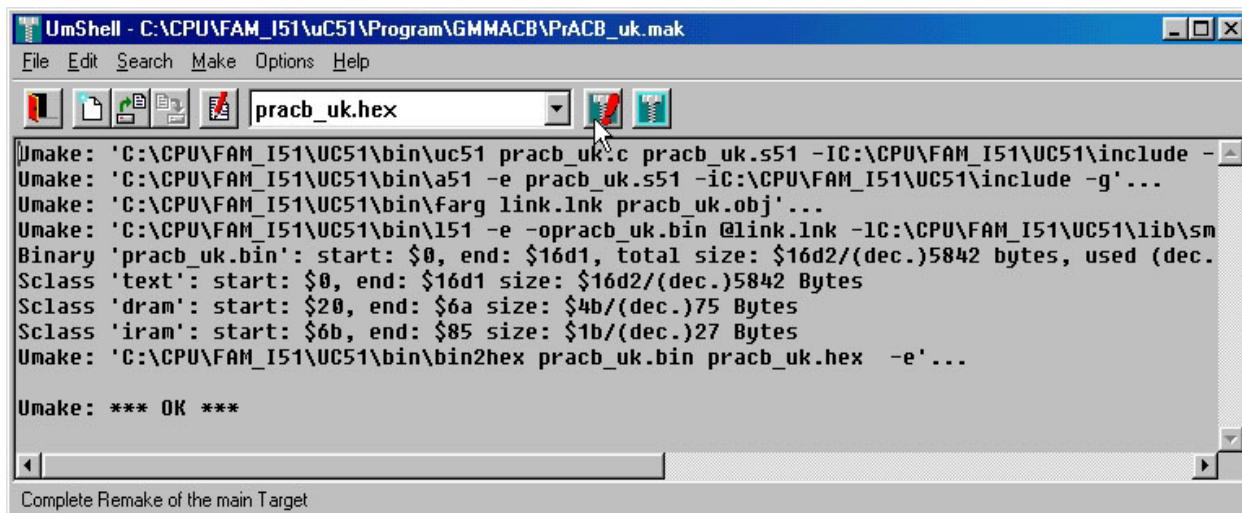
UmShell - C:\CPU\FAM_I51\uC51\Program\GMMACB\PrACB_uk.mak

File Edit Search Make Options Help

pracb_uk.hex

Umake: 'C:\CPU\FAM_I51\UC51\bin\uc51 pracb_uk.c pracb_uk.s51 -IC:\CPU\FAM_I51\UC51\include -
Umake: 'C:\CPU\FAM_I51\UC51\bin\a51 -e pracb_uk.s51 -iC:\CPU\FAM_I51\UC51\include -g'...
Umake: 'C:\CPU\FAM_I51\UC51\bin\farg link.lnk pracb_uk.obj'...
Umake: 'C:\CPU\FAM_I51\UC51\bin\l51 -e -opracb_uk.bin @link.lnk -lC:\CPU\FAM_I51\UC51\lib\sm
Binary 'pracb_uk.bin': start: $0, end: $16d1, total size: $16d2/(dec.)5842 bytes, used (dec.
Sclass 'text': start: $0, end: $16d1 size: $16d2/(dec.)5842 Bytes
Sclass 'dram': start: $20, end: $6a size: $4b/(dec.)75 Bytes
Sclass 'iram': start: $6b, end: $85 size: $1b/(dec.)27 Bytes
Umake: 'C:\CPU\FAM_I51\UC51\bin\bin2hex pracb_uk.bin pracb_uk.hex -e'...

Umake: *** OK ***

Complete Remake of the main Target